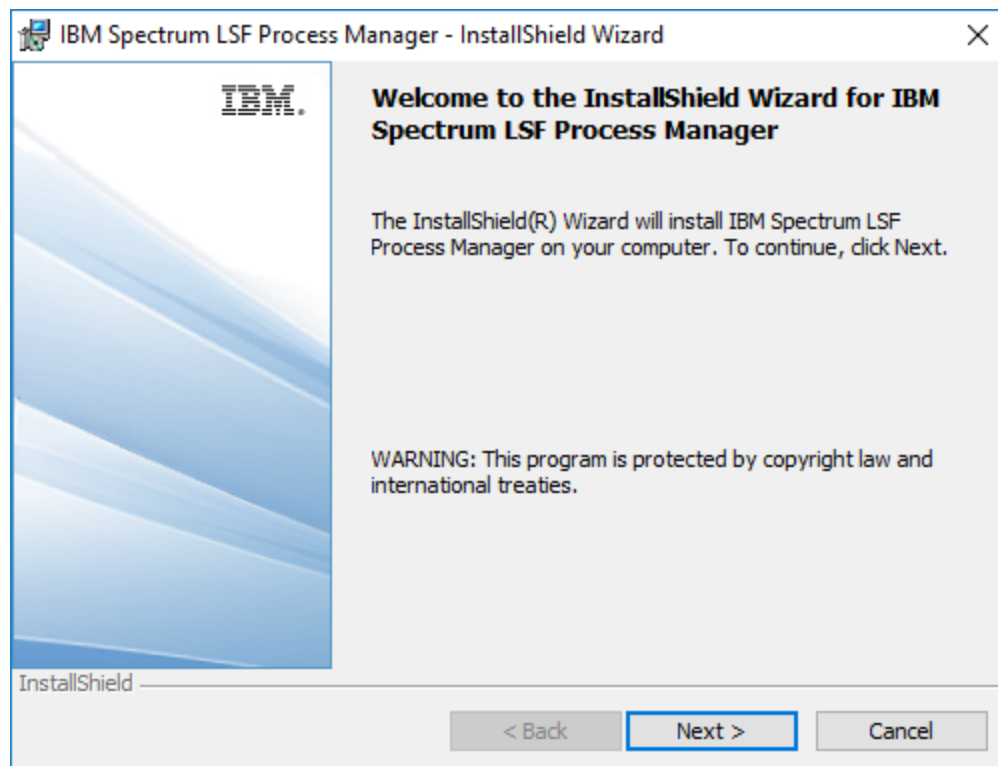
IBM Spectrum LSF Process Manager - InstallShield Wizard

×

IBM.

Welcome to the InstallShield Wizard for IBM Spectrum LSF Process Manager

The InstallShield(R) Wizard will install IBM Spectrum LSF Process Manager on your computer. To continue, click Next.

WARNING: This program is protected by copyright law and international treaties.

InstallShield

< Back

Next >

Cancel